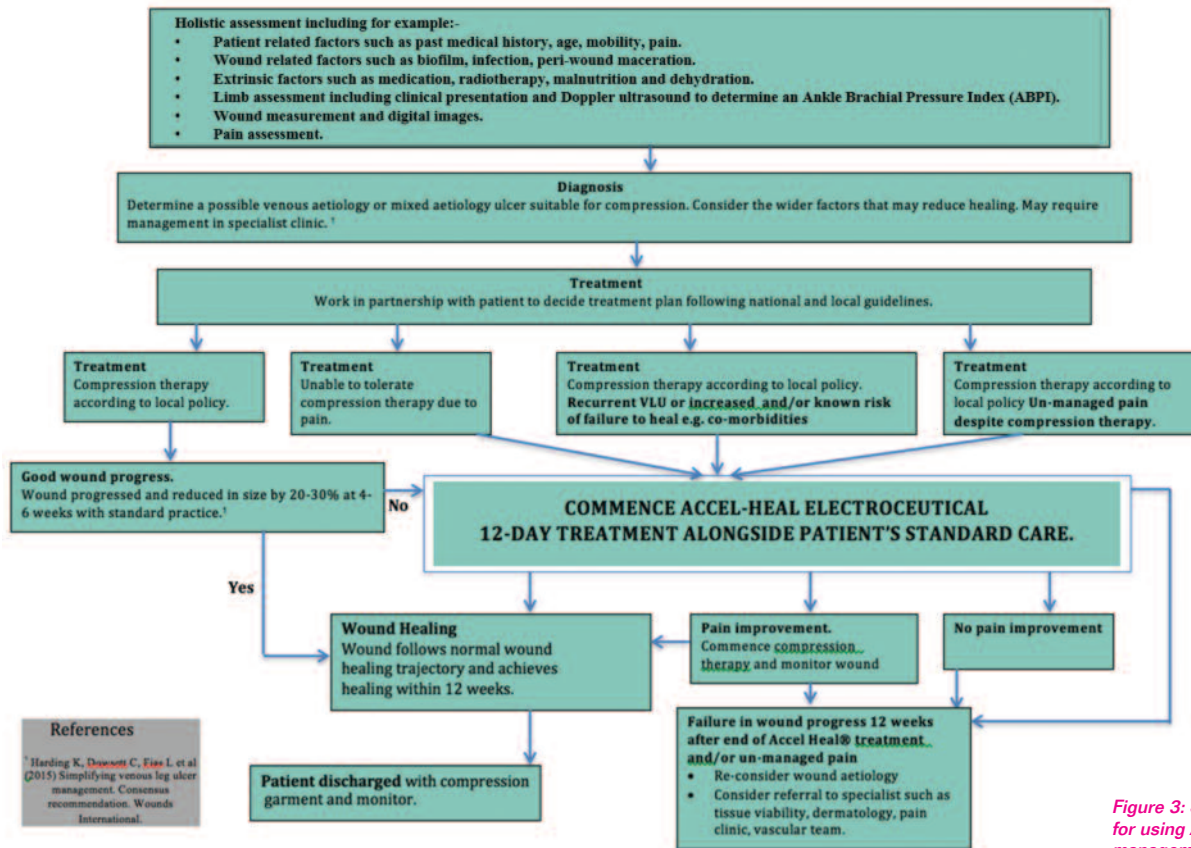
Holistic assessment including for example:-
• Patient related factors such as past medical history, age, mobility, pain.
• Wound related factors such as biofilm, infection, peri-wound maceration.
• Extrinsic factors such as medication, radiotherapy, malnutrition and dehydration.
• Limb assessment including clinical presentation and Doppler ultrasound to determine an Ankle Brachial Pressure Index (ABPI).
• Wound measurement and digital images.
• Pain assessment.

Diagnosis
Determine a possible venous aetiology or mixed aetiology ulcer suitable for compression. Consider the wider factors that may reduce healing. May require management in specialist clinic. ¹

Treatment
Work in partnership with patient to decide treatment plan following national and local guidelines.

Treatment
Compression therapy according to local policy.

Treatment
Unable to tolerate compression therapy due to pain.

Treatment
Compression therapy according to local policy. Recurrent VLU or increased and/or known risk of failure to heal e.g. co-morbidities

Treatment
Compression therapy according to local policy Un-managed pain despite compression therapy.

Good wound progress.
Wound progressed and reduced in size by 20-30% at 4-6 weeks with standard practice.¹

No

COMMENCE ACCEL-HEAL ELECTROCEUTICAL
12-DAY TREATMENT ALONGSIDE PATIENT'S STANDARD CARE.

Yes

Wound Healing
Wound follows normal wound healing trajectory and achieves healing within 12 weeks.

Pain improvement.
Commence compression therapy and monitor wound

No pain improvement

Failure in wound progress 12 weeks after end of Accel Heal® treatment and/or un-managed pain
• Re-consider wound aetiology
• Consider referral to specialist such as tissue viability, dermatology, pain clinic, vascular team.

References
¹ Harding K, Dowsett C, Fias L et al (2015) Simplifying venous leg ulcer management. Consensus recommendation. Wounds International.

Patient discharged with compression garment and monitor.

Figure 3: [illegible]
for using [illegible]
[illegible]